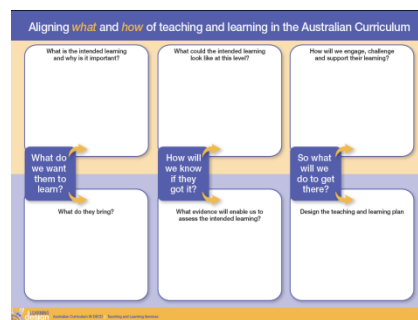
Aligning what and how of teaching and learning in the Australian Curriculum

What is the intended learning and why is it important?

What could the intended learning look like at this level?

How will we engage, challenge and support their learning?

What do we want them to learn?

How will we know if they got it?

So what will we do to get there?

What do they bring?

What evidence will enable us to assess the intended learning?

Design the teaching and learning plan

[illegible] Australian Curriculum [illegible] Teaching and Learning Services